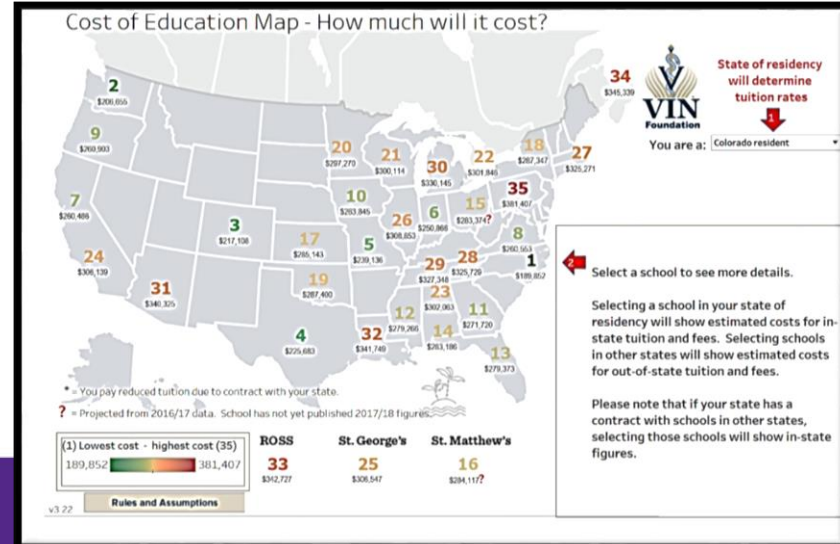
Cost of Education Map - How much will it cost?

State of residency will determine tuition rates

VIN Foundation

You are a: Colorado resident

34
$345,339

2
$206,655

9
$269,903

7
$260,486

24
$306,139

31
$340,305

3
$217,108

4
$225,683

20
$297,270

21
$300,114

30
$330,145

22
$301,846

18
$287,347

27
$325,271

35
$381,407

10
$263,845

26
$308,853

6
$250,866

15
$283,374?

8
$260,553

1
$189,852

17
$265,143

5
$239,136

29
$327,348

28
$325,729

19
$287,400

23
$302,063

12
$279,266

11
$271,720

32
$341,749

14
$283,186

13
$279,373

Select a school to see more details.

Selecting a school in your state of residency will show estimated costs for in-state tuition and fees. Selecting schools in other states will show estimated costs for out-of-state tuition and fees.

Please note that if your state has a contract with schools in other states, selecting those schools will show in-state figures.

* = You pay reduced tuition due to contract with your state.
? = Projected from 2016/17 data. School has not yet published 2017/18 figures.

(1) Lowest cost - highest cost (35)
189,852 381,407

ROSS
33
$342,727

St. George's
25
$306,547

St. Matthew's
16
$284,117?

Rules and Assumptions

v3.22